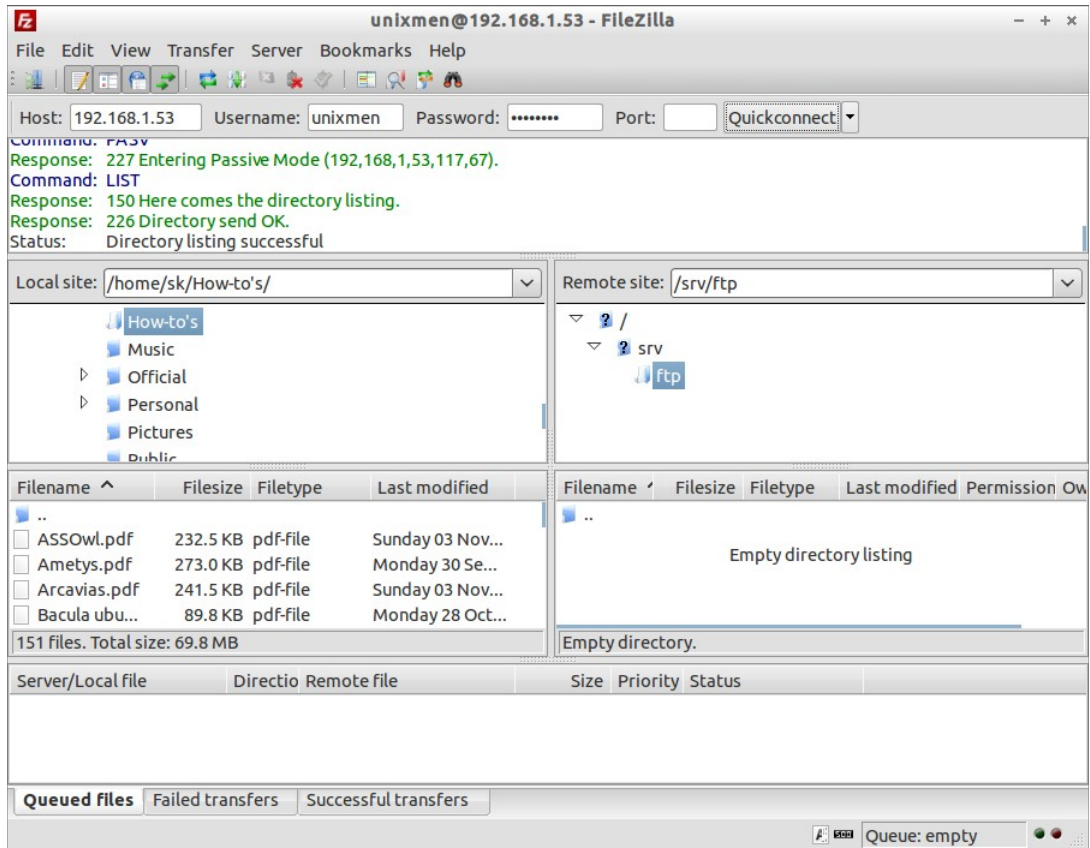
unixmen@192.168.1.53 - FileZilla

File Edit View Transfer Server Bookmarks Help

Host: 192.168.1.53 Username: unixmen Password: •••••••• Port: Quickconnect

Command: PASV
Response: 227 Entering Passive Mode (192,168,1,53,117,67).
Command: LIST
Response: 150 Here comes the directory listing.
Response: 226 Directory send OK.
Status: Directory listing successful

Local site: /home/sk/How-to's/

How-to's
Music
Official
Personal
Pictures
Public

Remote site: /srv/ftp

/
srv
ftp

| Filename | Filesize | Filetype | Last modified |
|---|---|---|---|
| .. | | | |
| ASSOwl.pdf | 232.5 KB | pdf-file | Sunday 03 Nov... |
| Ametys.pdf | 273.0 KB | pdf-file | Monday 30 Se... |
| Arcavias.pdf | 241.5 KB | pdf-file | Sunday 03 Nov... |
| Bacula ubu... | 89.8 KB | pdf-file | Monday 28 Oct... |

151 files. Total size: 69.8 MB

| Filename | Filesize | Filetype | Last modified | Permission | Ow |
|---|---|---|---|---|---|
| .. | | | | | |

Empty directory listing

Empty directory.

| Server/Local file | Directio | Remote file | Size | Priority | Status |
|---|---|---|---|---|---|

Queued files Failed transfers Successful transfers

Queue: empty